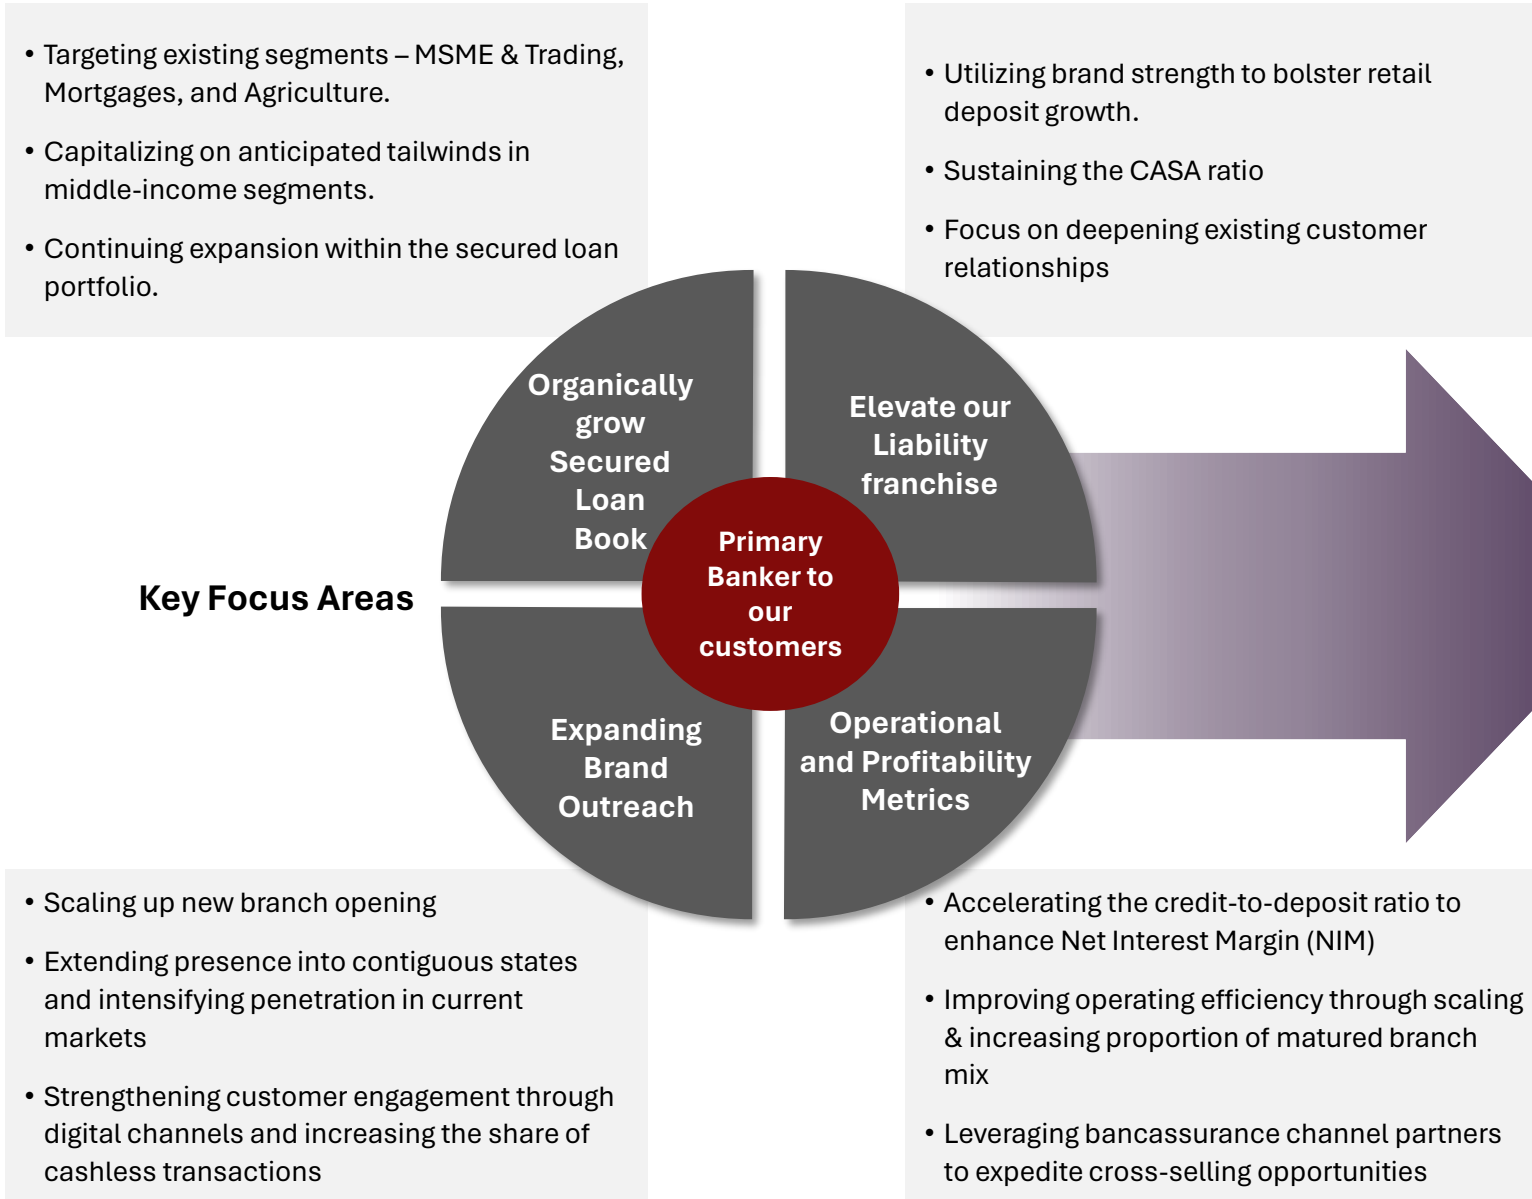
• Targeting existing segments – MSME & Trading, Mortgages, and Agriculture.

• Capitalizing on anticipated tailwinds in middle-income segments.

• Continuing expansion within the secured loan portfolio.

• Utilizing brand strength to bolster retail deposit growth.

• Sustaining the CASA ratio

• Focus on deepening existing customer relationships

Key Focus Areas

Organically grow Secured Loan Book

Elevate our Liability franchise

Primary Banker to our customers

Expanding Brand Outreach

Operational and Profitability Metrics

• Scaling up new branch opening

• Extending presence into contiguous states and intensifying penetration in current markets

• Strengthening customer engagement through digital channels and increasing the share of cashless transactions

• Accelerating the credit-to-deposit ratio to enhance Net Interest Margin (NIM)

• Improving operating efficiency through scaling & increasing proportion of matured branch mix

• Leveraging bancassurance channel partners to expedite cross-selling opportunities